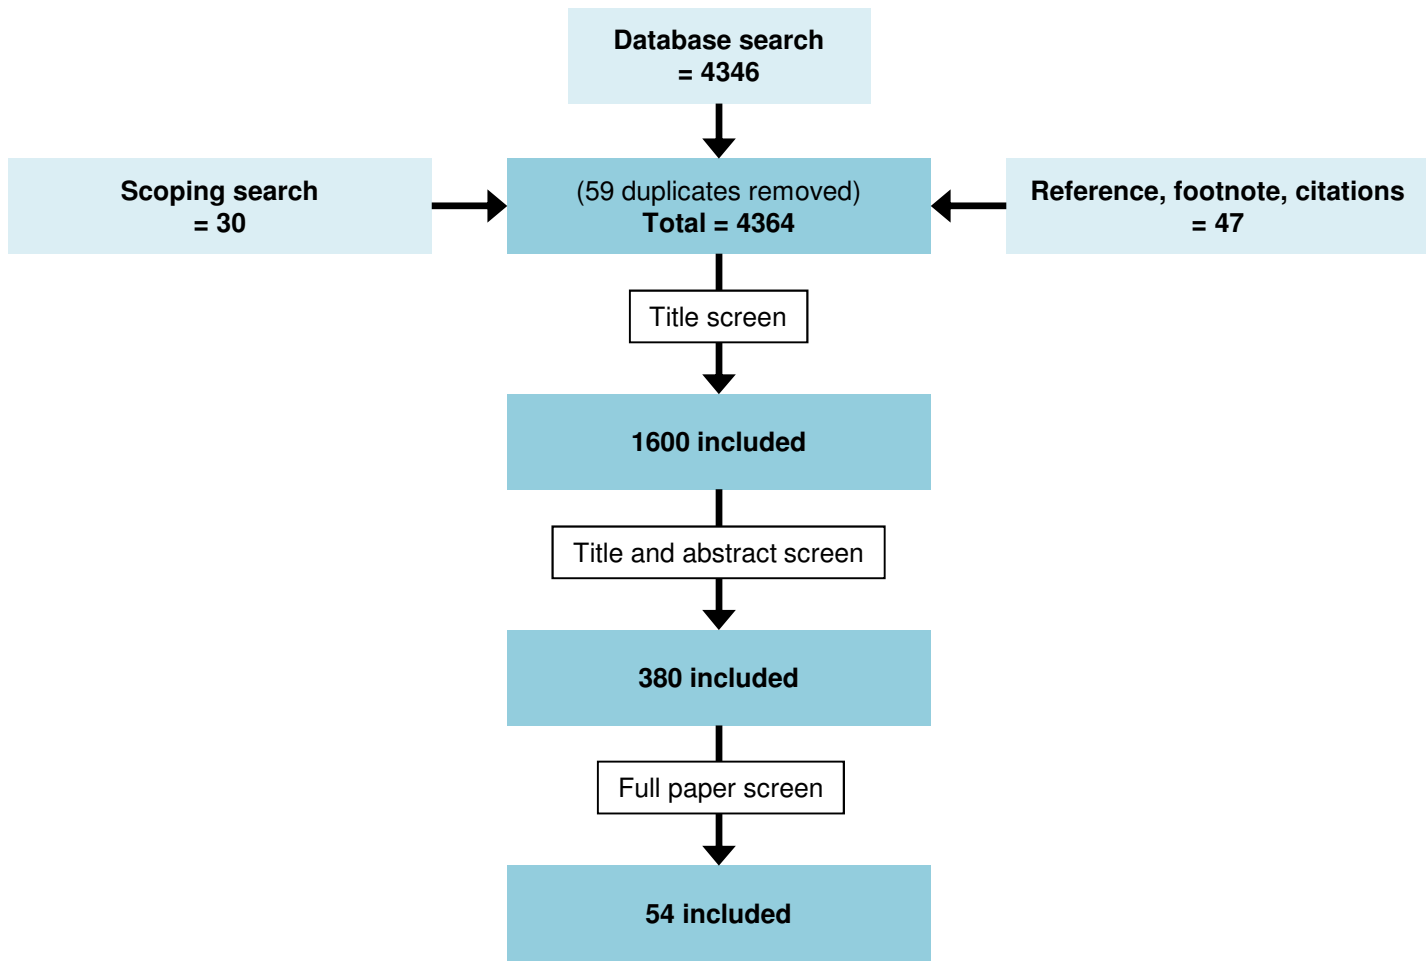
Database search
= 4346

Scoping search
= 30

(59 duplicates removed)
Total = 4364

Reference, footnote, citations
= 47

Title screen

1600 included

Title and abstract screen

380 included

Full paper screen

54 included